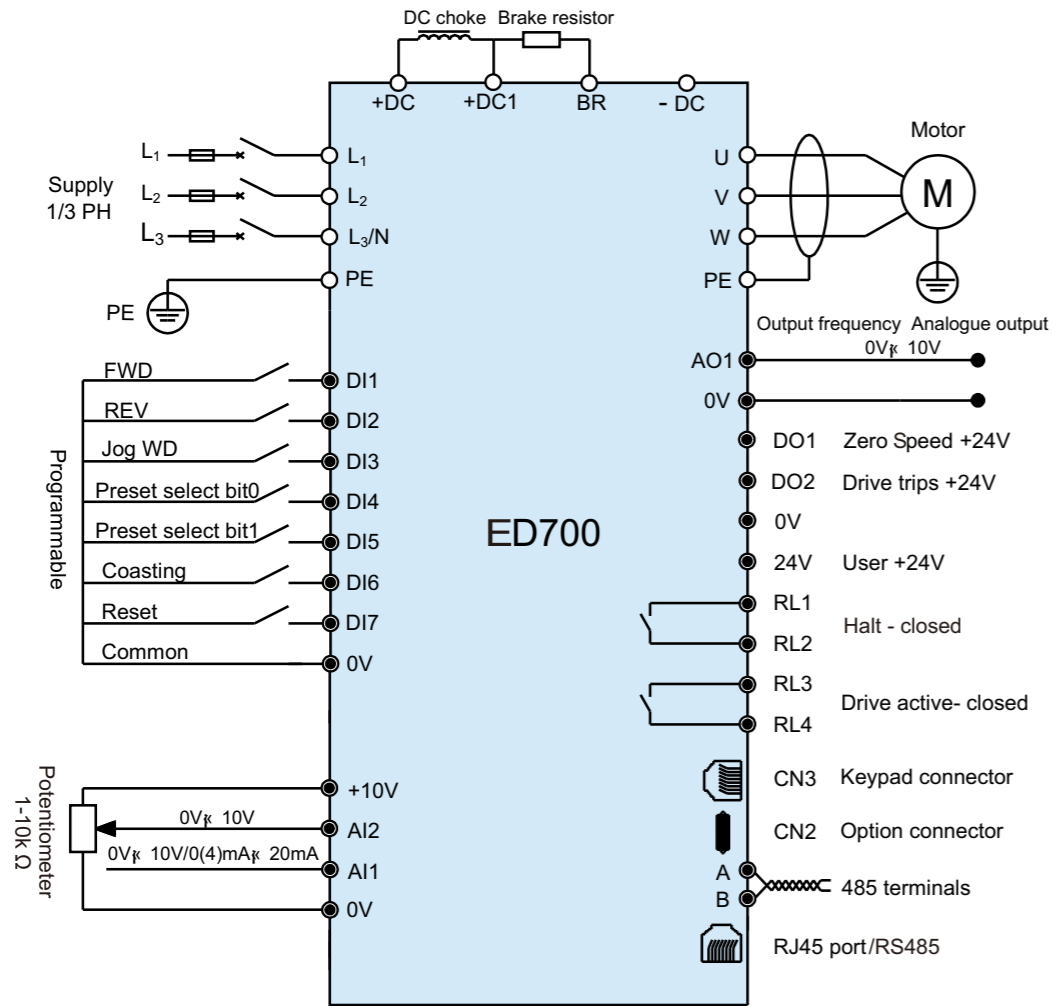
DC choke Brake resistor

+DC +DC1 BR - DC

Supply 1/3 PH

$L_1$ $L_1$
$L_2$ $L_2$
$L_3$ $L_3$/N
PE
PE

Motor
U
V
W
PE
M

Output frequency Analogue output
0V⁓ 10V
AO1
0V

Programmable

FWD DI1
REV DI2
Jog WD DI3
Preset select bit0 DI4
Preset select bit1 DI5
Coasting DI6
Reset DI7
Common 0V

ED700

DO1 Zero Speed +24V
DO2 Drive trips +24V
0V
24V User +24V
RL1
Halt - closed
RL2
RL3
Drive active- closed
RL4

Potentiometer 1-10k Ω

+10V
0V⁓ 10V AI2
0V⁓ 10V/0(4)mA⁓ 20mA AI1
0V

CN3 Keypad connector
CN2 Option connector
A
B
485 terminals
RJ45 port/RS485